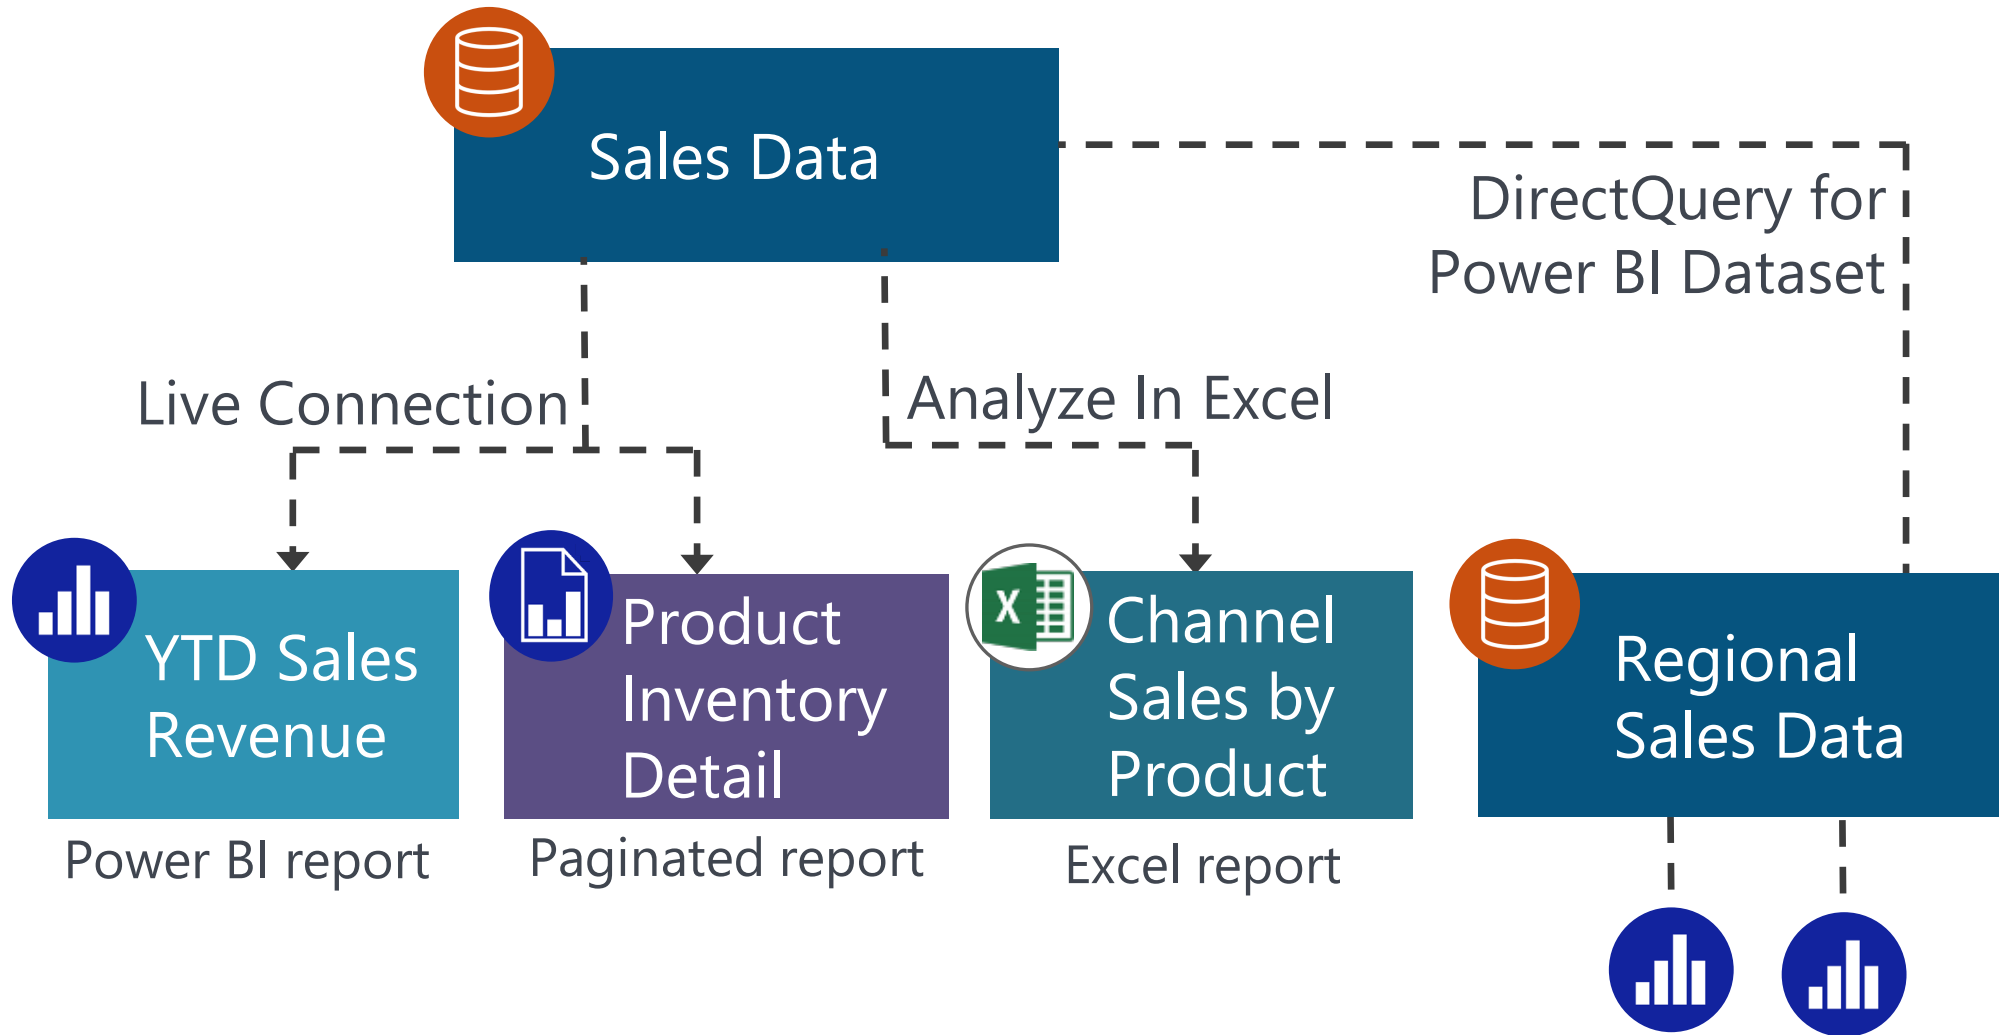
Sales Data

DirectQuery for Power BI Dataset

Live Connection

Analyze In Excel

YTD Sales Revenue

Power BI report

Product Inventory Detail

Paginated report

X

Channel Sales by Product

Excel report

Regional Sales Data